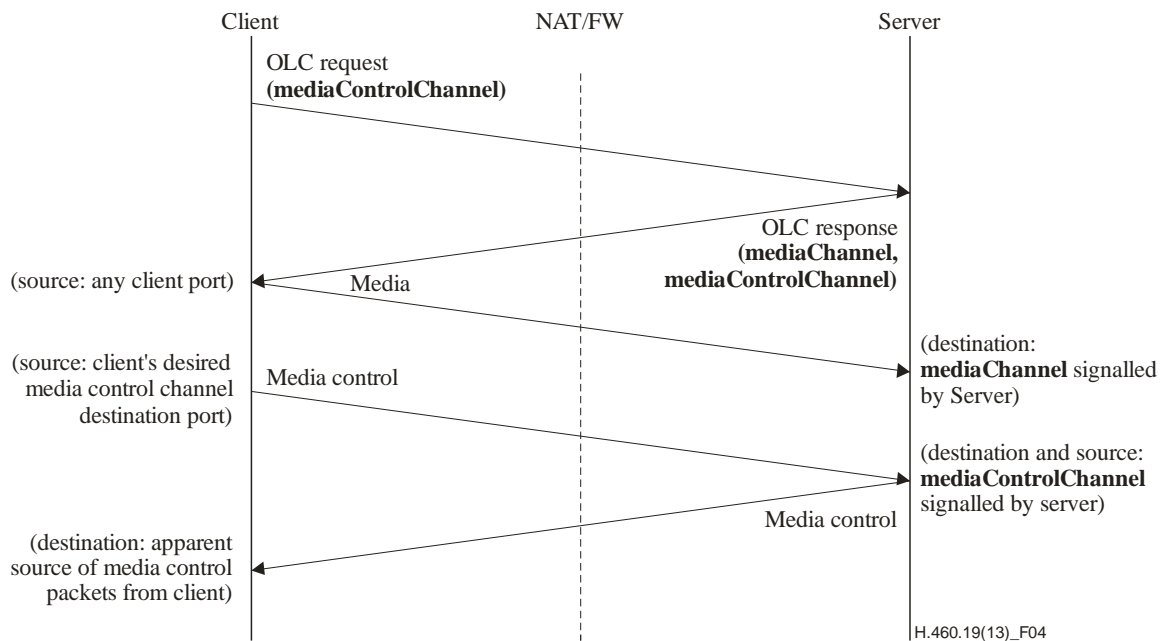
Client

NAT/FW

Server

OLC request
**(mediaControlChannel)**

OLC response
**(mediaChannel, mediaControlChannel)**

(source: any client port)

Media

(destination: **mediaChannel** signalled by Server)

(source: client's desired media control channel destination port)

Media control

(destination and source: **mediaControlChannel** signalled by server)

Media control

(destination: apparent source of media control packets from client)

H.460.19(13)_F04